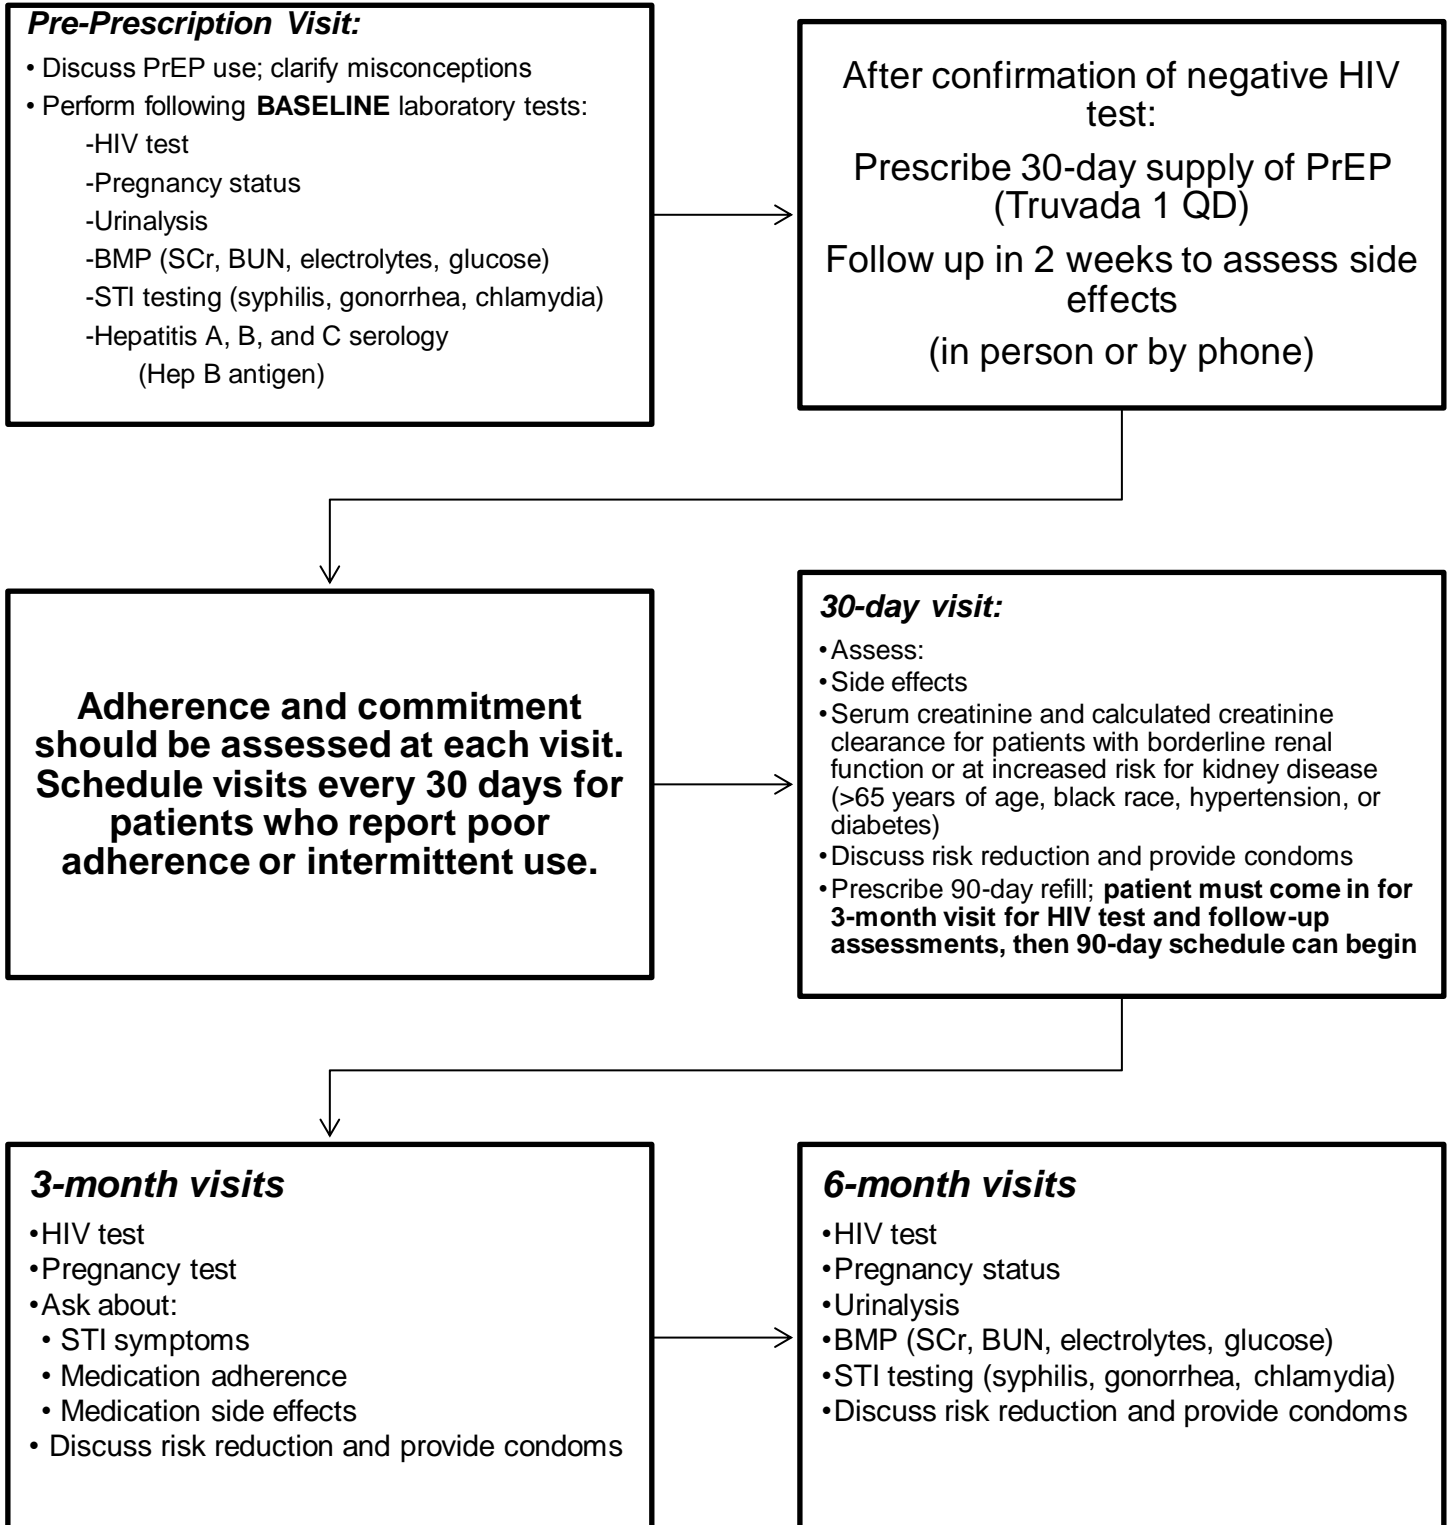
Pre-Prescription Visit:
• Discuss PrEP use; clarify misconceptions
• Perform following BASELINE laboratory tests:
-HIV test
-Pregnancy status
-Urinalysis
-BMP (SCr, BUN, electrolytes, glucose)
-STI testing (syphilis, gonorrhea, chlamydia)
-Hepatitis A, B, and C serology
(Hep B antigen)

After confirmation of negative HIV test:
Prescribe 30-day supply of PrEP (Truvada 1 QD)
Follow up in 2 weeks to assess side effects
(in person or by phone)

Adherence and commitment should be assessed at each visit. Schedule visits every 30 days for patients who report poor adherence or intermittent use.

30-day visit:
• Assess:
• Side effects
• Serum creatinine and calculated creatinine clearance for patients with borderline renal function or at increased risk for kidney disease (>65 years of age, black race, hypertension, or diabetes)
• Discuss risk reduction and provide condoms
• Prescribe 90-day refill; patient must come in for 3-month visit for HIV test and follow-up assessments, then 90-day schedule can begin

3-month visits
• HIV test
• Pregnancy test
• Ask about:
• STI symptoms
• Medication adherence
• Medication side effects
• Discuss risk reduction and provide condoms

6-month visits
• HIV test
• Pregnancy status
• Urinalysis
• BMP (SCr, BUN, electrolytes, glucose)
• STI testing (syphilis, gonorrhea, chlamydia)
• Discuss risk reduction and provide condoms